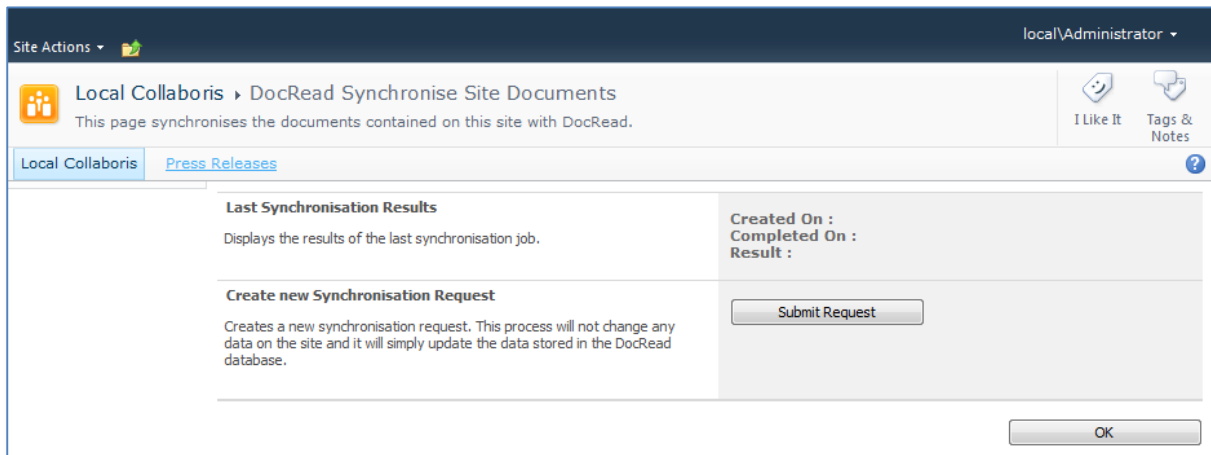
Site Actions ▾

local\Administrator ▾

Local Collaboris ▸ DocRead Synchronise Site Documents

This page synchronises the documents contained on this site with DocRead.

I Like It

Tags & Notes

Local Collaboris

Press Releases

Last Synchronisation Results

Displays the results of the last synchronisation job.

Created On :
Completed On :
Result :

Create new Synchronisation Request

Creates a new synchronisation request. This process will not change any data on the site and it will simply update the data stored in the DocRead database.

Submit Request

OK